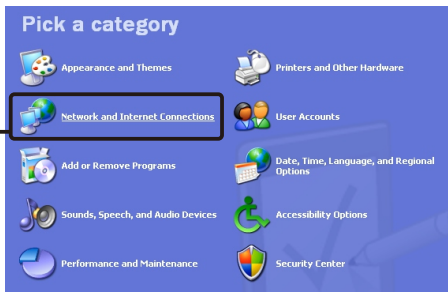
Pick a category

Appearance and Themes

Network and Internet Connections

Add or Remove Programs

Sounds, Speech, and Audio Devices

Performance and Maintenance

Printers and Other Hardware

User Accounts

Date, Time, Language, and Regional Options

Accessibility Options

Security Center